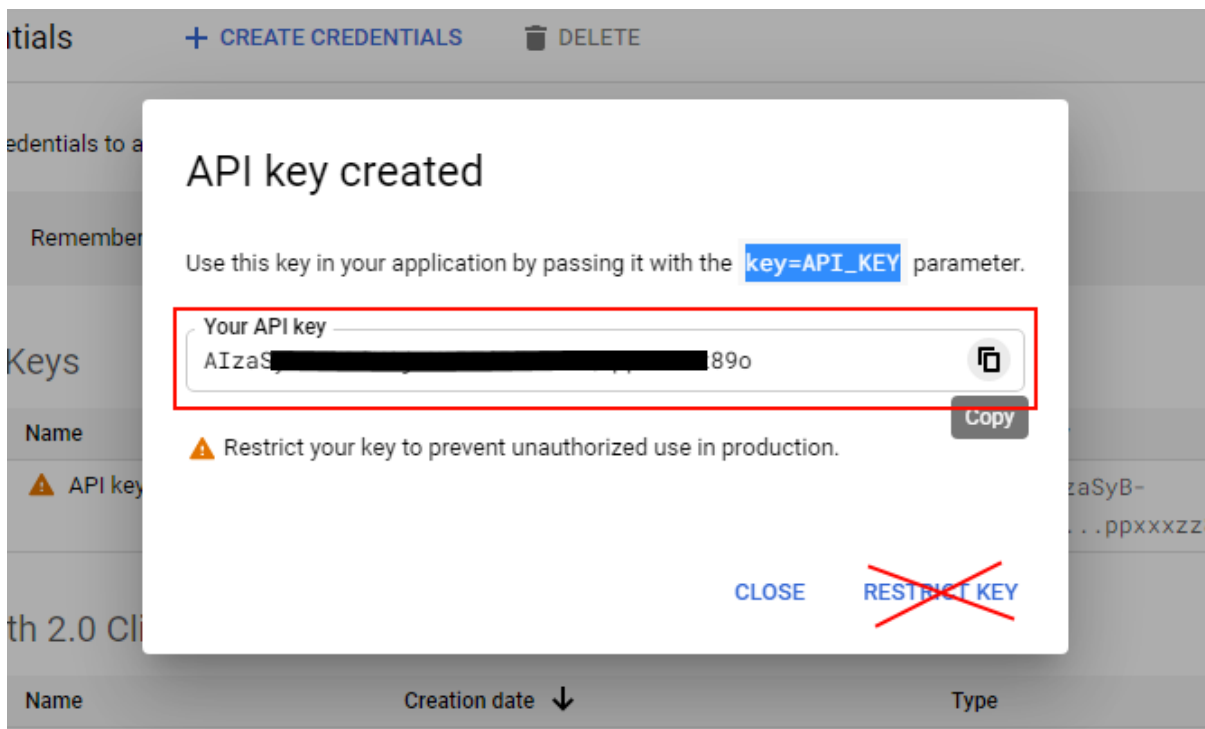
tials + CREATE CREDENTIALS DELETE

edentials to a

Remember

Keys

Name

API key

zaSyB-
...ppxxxzz

th 2.0 Cli

Name Creation date ↓ Type

API key created

Use this key in your application by passing it with the key=API_KEY parameter.

Your API key
AIzaS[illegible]89o

Copy

Restrict your key to prevent unauthorized use in production.

CLOSE RESTRICT KEY